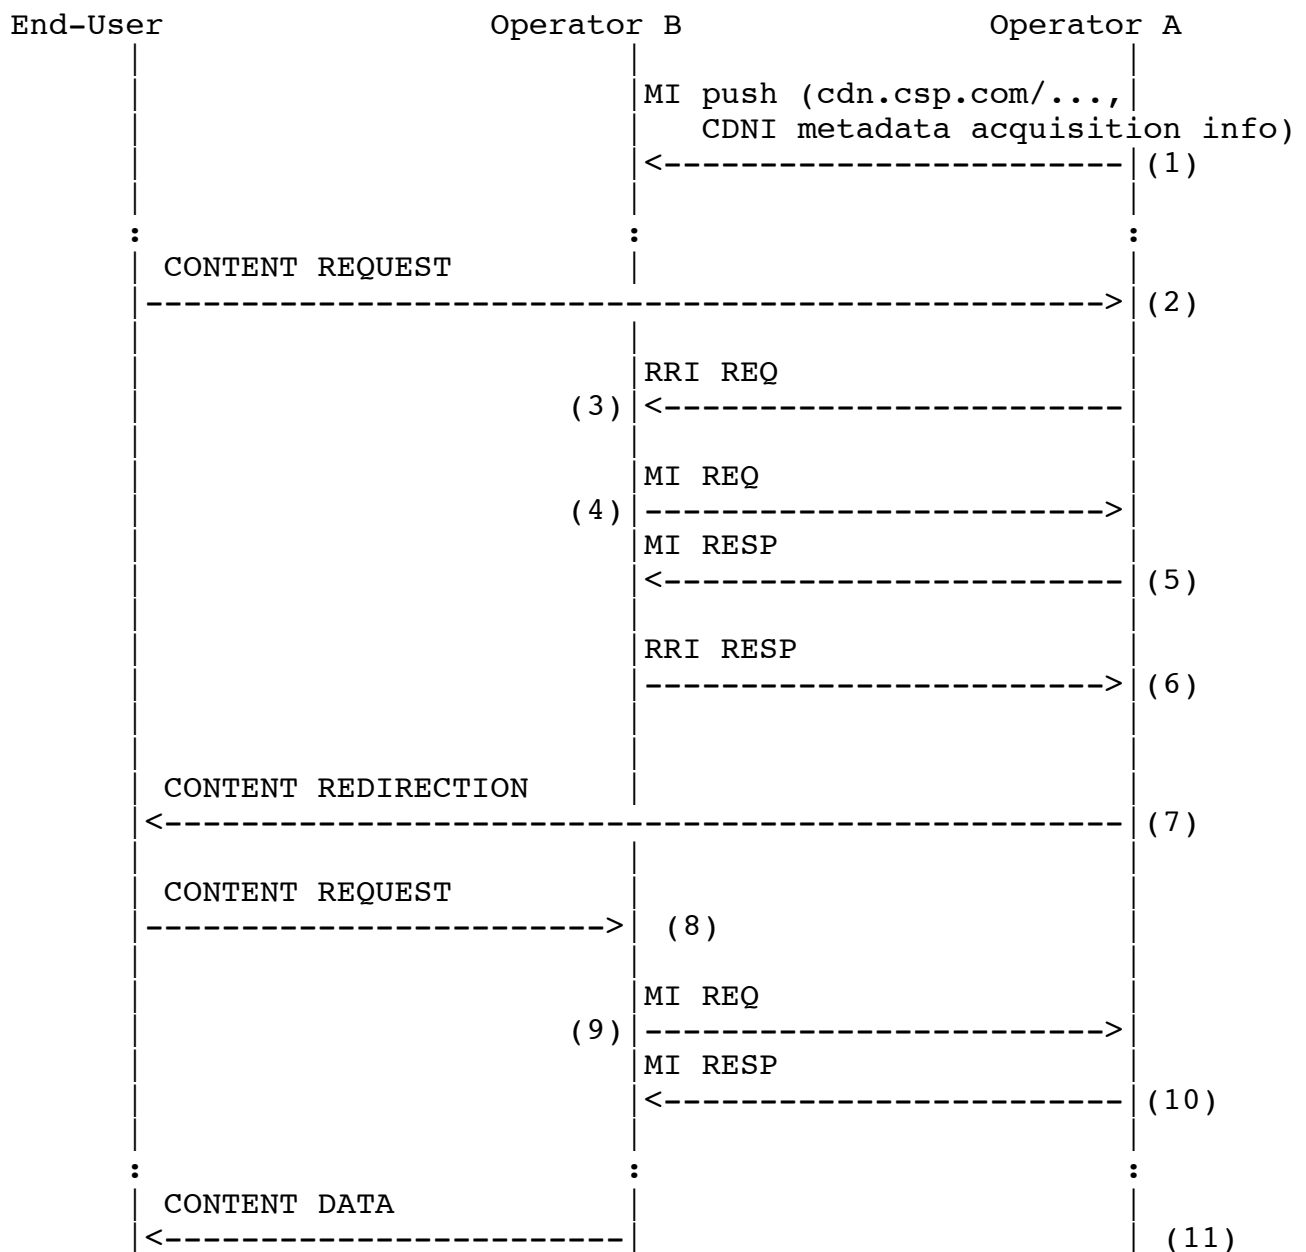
End-User Operator B Operator A

MI push (cdn.csp.com/...,
CDNI metadata acquisition info)
(1)

CONTENT REQUEST
(2)

RRI REQ
(3)

MI REQ
(4)
MI RESP
(5)

RRI RESP
(6)

CONTENT REDIRECTION
(7)

CONTENT REQUEST
(8)

MI REQ
(9)
MI RESP
(10)

CONTENT DATA
(11)